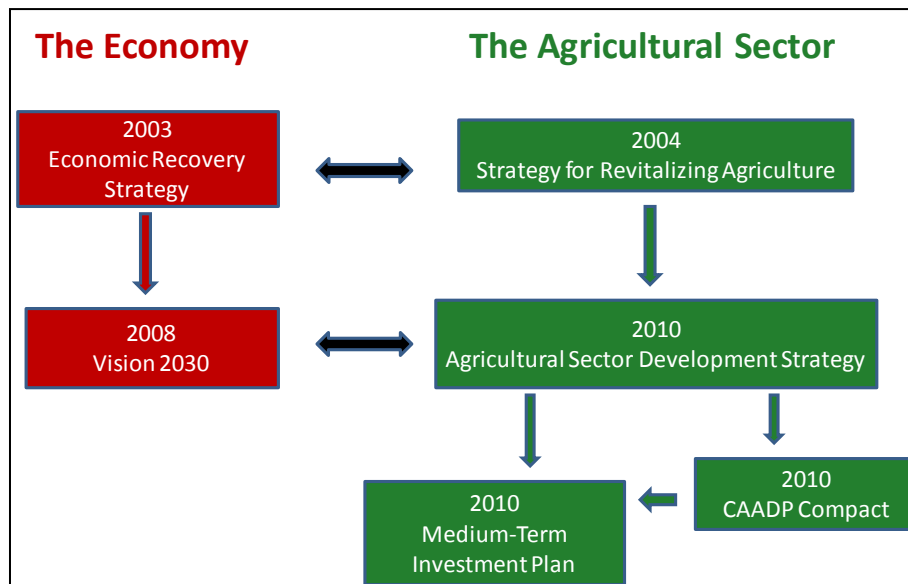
The Economy

The Agricultural Sector

2003
Economic Recovery Strategy

2004
Strategy for Revitalizing Agriculture

2008
Vision 2030

2010
Agricultural Sector Development Strategy

2010
CAADP Compact

2010
Medium-Term Investment Plan